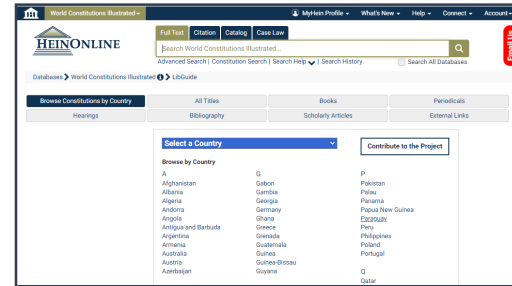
World Constitutions Illustrated
MyHein Profile What's New Help Connect Account
HEINONLINE
Full Text Citation Catalog Case Law
Search World Constitutions Illustrated...
Advanced Search | Constitution Search | Search Help | Search History
Search All Databases
Databases World Constitutions Illustrated LibGuide

| Browse Constitutions by Country | All Titles | Books | Periodicals |
|---|---|---|---|
| Hearings | Bibliography | Scholarly Articles | External Links |

Select a Country
Contribute to the Project
Browse by Country

A
Afghanistan
Albania
Algeria
Andorra
Angola
Antigua and Barbuda
Argentina
Armenia
Australia
Austria
Azerbaijan

G
Gabon
Gambia
Georgia
Germany
Ghana
Greece
Grenada
Guatemala
Guinea
Guinea-Bissau
Guyana

P
Pakistan
Palau
Panama
Papua New Guinea
Paraguay
Peru
Philippines
Poland
Portugal

Q
Qatar